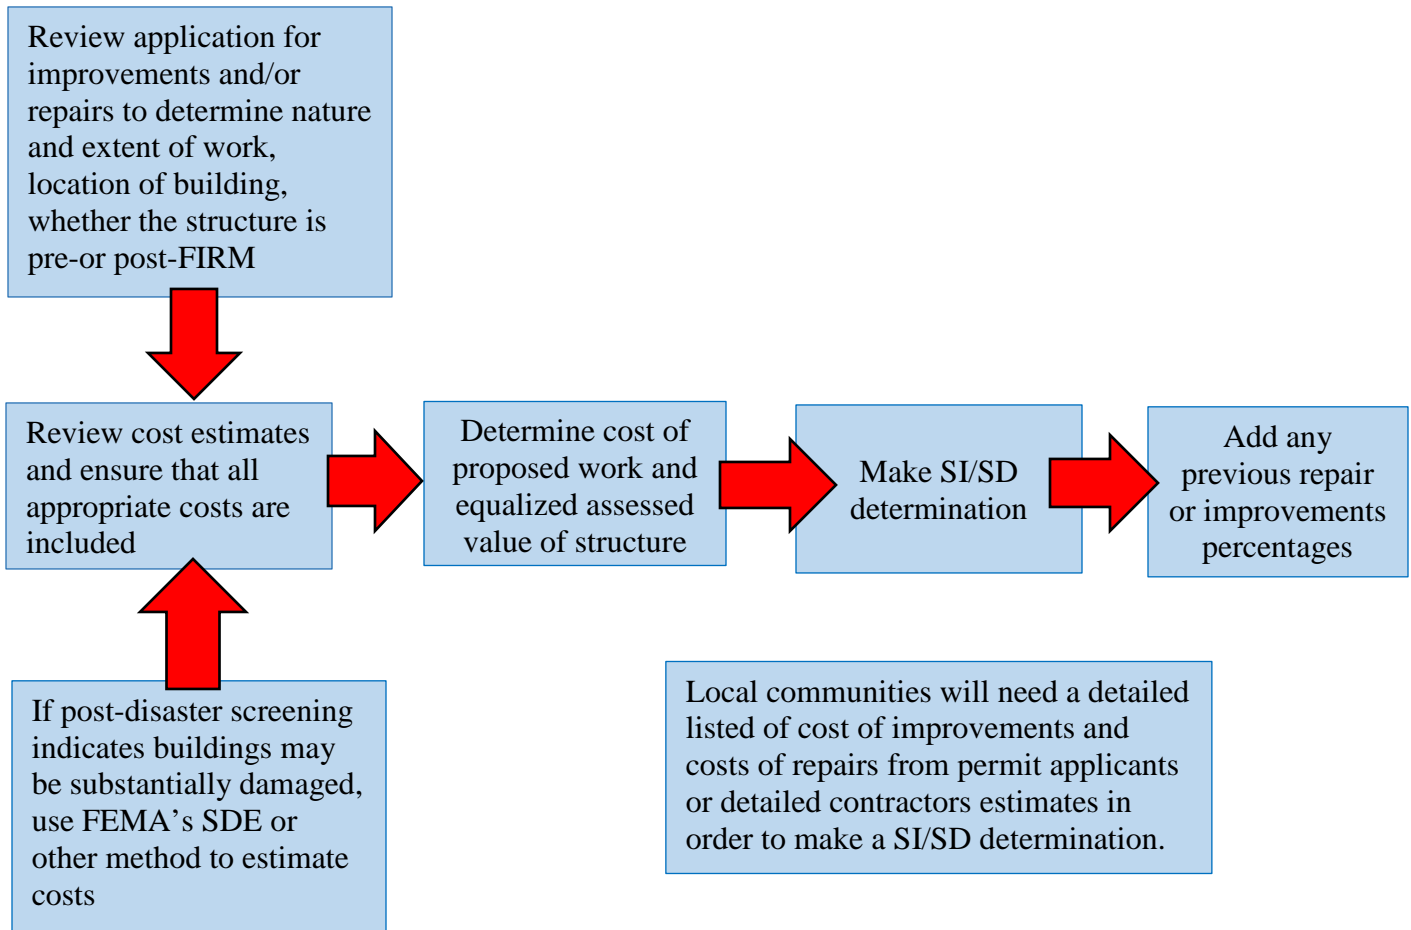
Review application for improvements and/or repairs to determine nature and extent of work, location of building, whether the structure is pre-or post-FIRM

Review cost estimates and ensure that all appropriate costs are included

Determine cost of proposed work and equalized assessed value of structure

Make SI/SD determination

Add any previous repair or improvements percentages

If post-disaster screening indicates buildings may be substantially damaged, use FEMA's SDE or other method to estimate costs

Local communities will need a detailed listed of cost of improvements and costs of repairs from permit applicants or detailed contractors estimates in order to make a SI/SD determination.